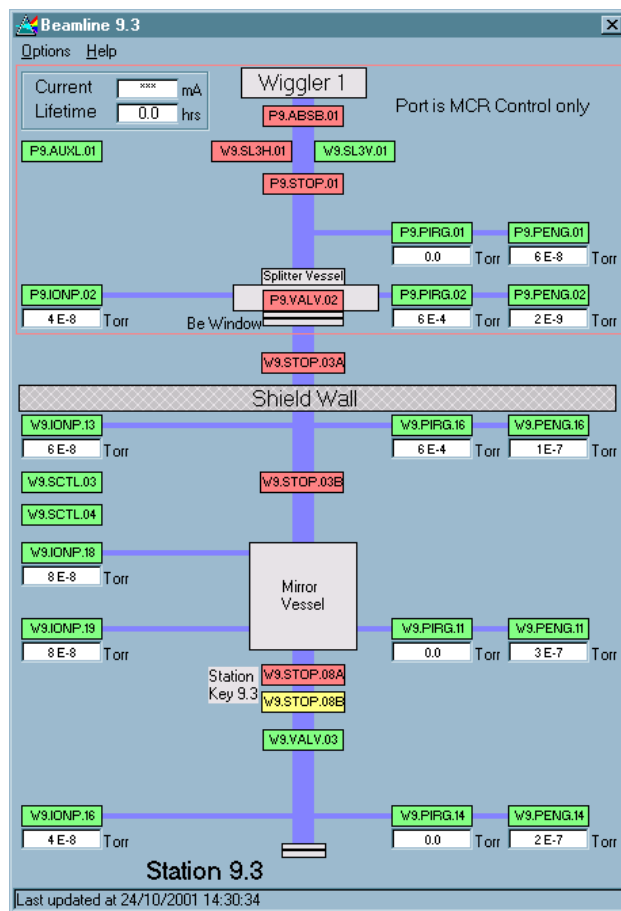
Beamline 9.3

Options Help

Current *** mA
Lifetime 0.0 hrs

Wiggler 1

Port is MCR Control only

P9.ABSB.01

P9.AUXL.01

W9.SL3H.01

W9.SL3V.01

P9.STOP.01

P9.PIRG.01
0.0 Torr

P9.PENG.01
6 E-8 Torr

Splitter Vessel

P9.IONP.02
4 E-8 Torr

P9.VALV.02

Be Window

P9.PIRG.02
6 E-4 Torr

P9.PENG.02
2 E-9 Torr

W9.STOP.03A

Shield Wall

W9.IONP.13
6 E-8 Torr

W9.PIRG.16
6 E-4 Torr

W9.PENG.16
1E-7 Torr

W9.SCTL.03

W9.STOP.03B

W9.SCTL.04

W9.IONP.18
8 E-8 Torr

Mirror Vessel

W9.IONP.19
8 E-8 Torr

W9.PIRG.11
0.0 Torr

W9.PENG.11
3 E-7 Torr

Station Key 9.3

W9.STOP.08A

W9.STOP.08B

W9.VALV.03

W9.IONP.16
4 E-8 Torr

W9.PIRG.14
0.0 Torr

W9.PENG.14
2 E-7 Torr

Station 9.3

Last updated at 24/10/2001 14:30:34